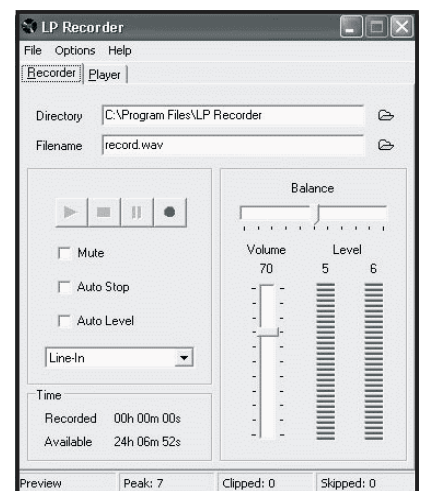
LP Recorder

File Options Help

Recorder Player

Directory C:\Program Files\LP Recorder

Filename record.wav

Mute

Auto Stop

Auto Level

Line-In

Balance

Volume
70

Level
5 6

Time

Recorded 00h 00m 00s

Available 24h 06m 52s

Preview | Peak: 7 | Clipped: 0 | Skipped: 0